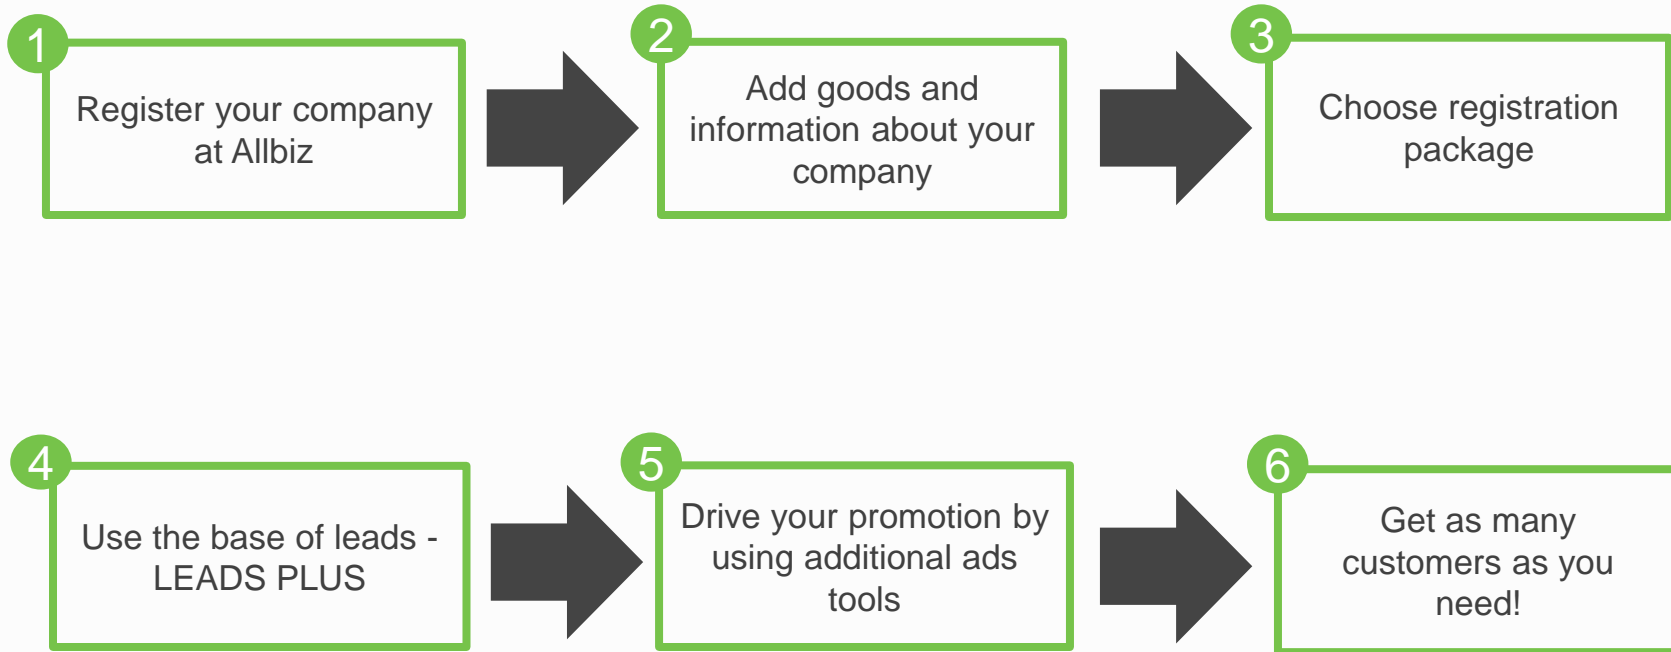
1
Register your company at Allbiz

2
Add goods and information about your company

3
Choose registration package

4
Use the base of leads - LEADS PLUS

5
Drive your promotion by using additional ads tools

6
Get as many customers as you need!